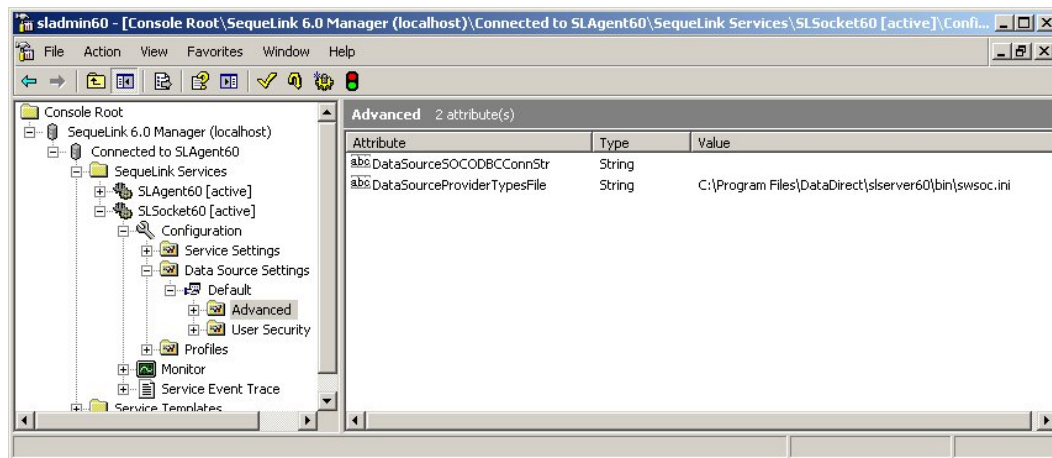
sladmin60 - [Console Root\SequeLink 6.0 Manager (localhost)\Connected to SLAgent60\SequeLink Services\SLSocket60 [active]\Confi...

File Action View Favorites Window Help

Console Root
SequeLink 6.0 Manager (localhost)
Connected to SLAgent60
SequeLink Services
SLAgent60 [active]
SLSocket60 [active]
Configuration
Service Settings
Data Source Settings
Default
Advanced
User Security
Profiles
Monitor
Service Event Trace
Service Templates

Advanced 2 attribute(s)

| Attribute | Type | Value |
|---|---|---|
| DataSourceSOCODBCConnStr | String | |
| DataSourceProviderTypesFile | String | C:\Program Files\DataDirect\slserver60\bin\swsoc.ini |